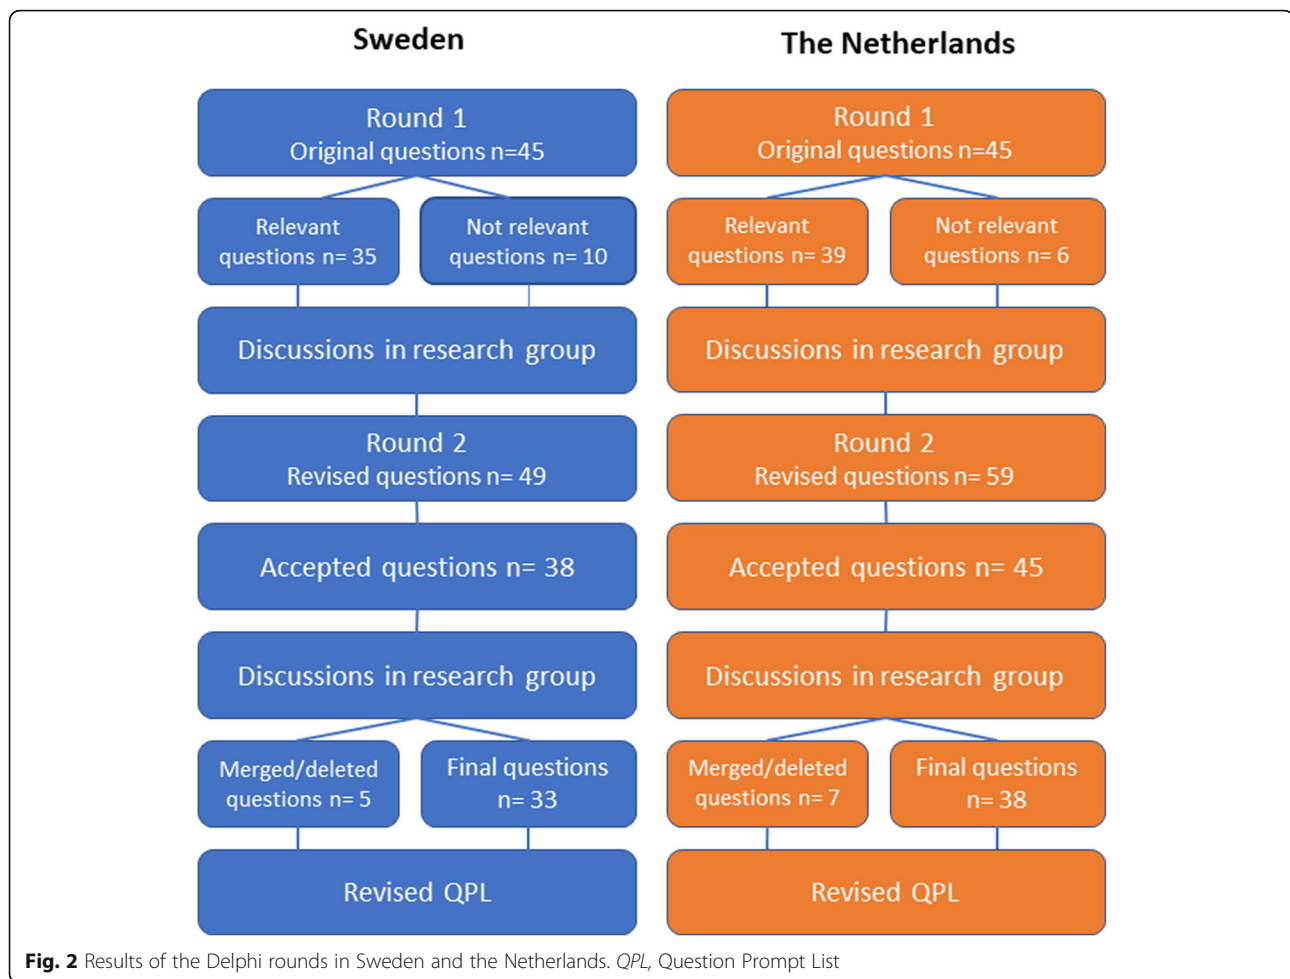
Sweden

Round 1
Original questions n=45

Relevant questions n= 35

Not relevant questions n= 10

Discussions in research group

Round 2
Revised questions n= 49

Accepted questions n= 38

Discussions in research group

Merged/deleted questions n= 5

Final questions n= 33

Revised QPL

The Netherlands

Round 1
Original questions n=45

Relevant questions n= 39

Not relevant questions n= 6

Discussions in research group

Round 2
Revised questions n= 59

Accepted questions n= 45

Discussions in research group

Merged/deleted questions n= 7

Final questions n= 38

Revised QPL

**Fig. 2** Results of the Delphi rounds in Sweden and the Netherlands. *QPL*, Question Prompt List